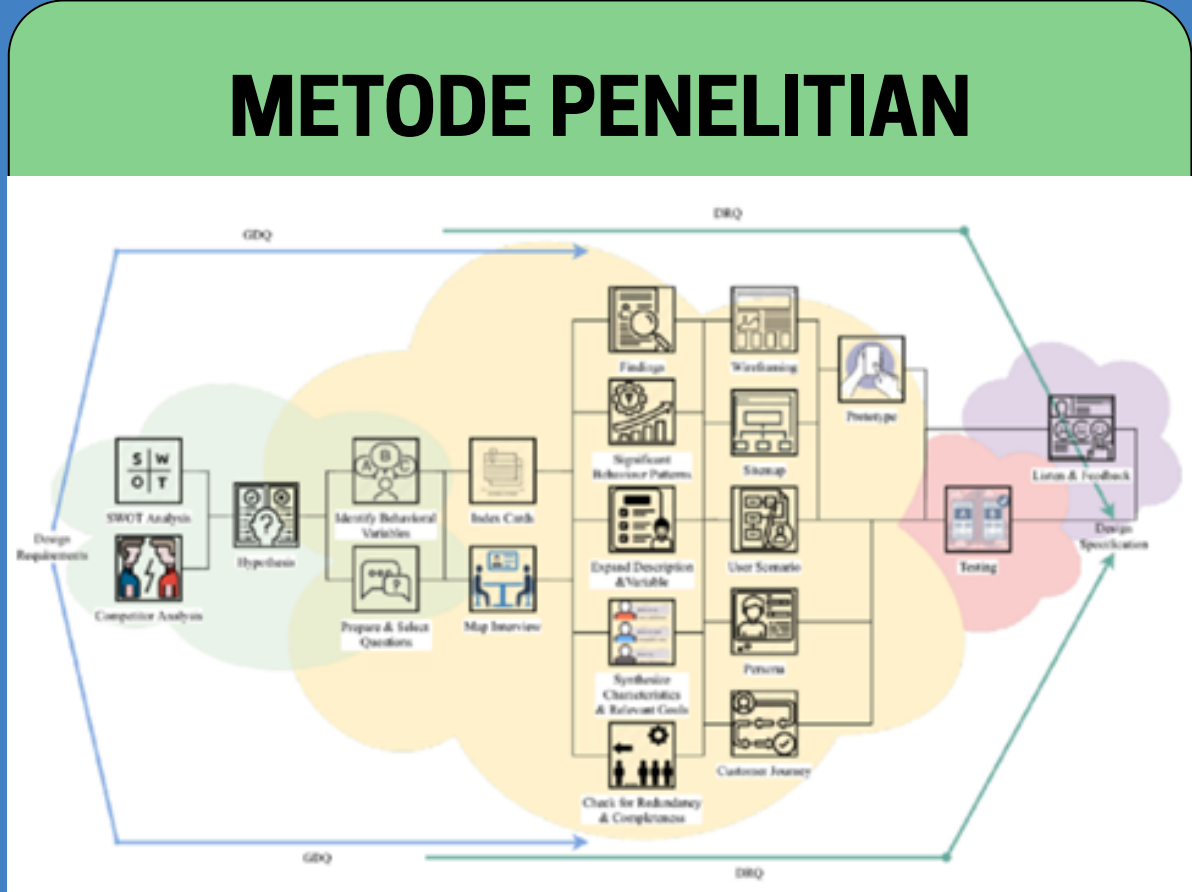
METODE PENELITIAN

GDQ

DRQ

Design Requirements

S W O T

SWOT Analysis

Competitor Analysis

Hypothesis

Identify Behavioral Variables

Prepare & Select Questions

Index Cards

Map Interview

Findings

Significant Behaviour Patterns

Expand Description & Variable

Synthesize Characteristics & Relevant Goals

Check for Redundancy & Completeness

Wireframing

Sitemap

User Scenario

Persona

Customer Journey

Prototype

Testing

Listen & Feedback

Design Specification

GDQ

DRQ